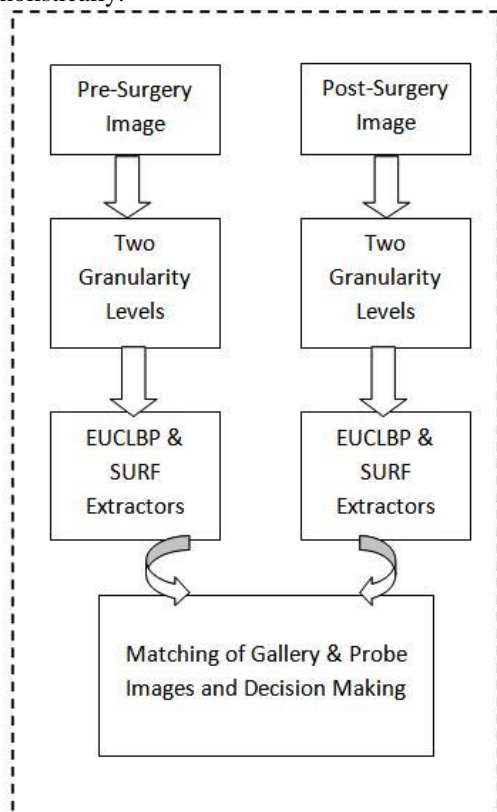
holistically.

Pre-Surgery Image

Post-Surgery Image

Two Granularity Levels

Two Granularity Levels

EUCLBP & SURF Extractors

EUCLBP & SURF Extractors

Matching of Gallery & Probe Images and Decision Making